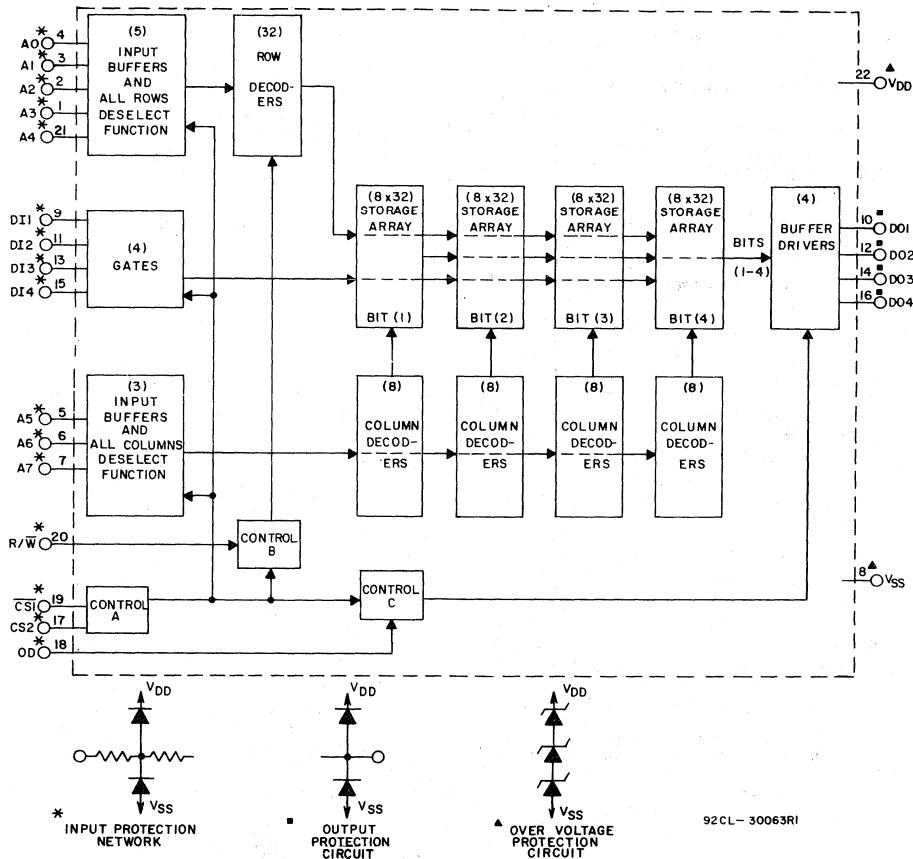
A0 4
A1 3
A2 2
A3 1
A4 21

(5) INPUT BUFFERS AND ALL ROWS DESELECT FUNCTION

(32) ROW DECODERS

22 $V_{DD}$

DI1 9
DI2 11
DI3 13
DI4 15

(4) GATES

(8 x32) STORAGE ARRAY BIT (1)
(8 x32) STORAGE ARRAY BIT(2)
(8 x32) STORAGE ARRAY BIT (3)
(8 x32) STORAGE ARRAY BIT(4)

BITS (1-4)

(4) BUFFER DRIVERS

10 DO1
12 DO2
14 DO3
16 DO4

A5 5
A6 6
A7 7

(3) INPUT BUFFERS AND ALL COLUMNS DESELECT FUNCTION

(8) COLUMN DECODERS
(8) COLUMN DECODERS
(8) COLUMN DECODERS
(8) COLUMN DECODERS

R/$\overline{W}$ 20
CONTROL B

$\overline{CS1}$ 19
CS2 17
OD 18
CONTROL A
CONTROL C

8 $V_{SS}$

$V_{DD}$
$V_{SS}$
* INPUT PROTECTION NETWORK

$V_{DD}$
$V_{SS}$
■ OUTPUT PROTECTION CIRCUIT

$V_{DD}$
$V_{SS}$
▲ OVER VOLTAGE PROTECTION CIRCUIT

92CL-30063RI